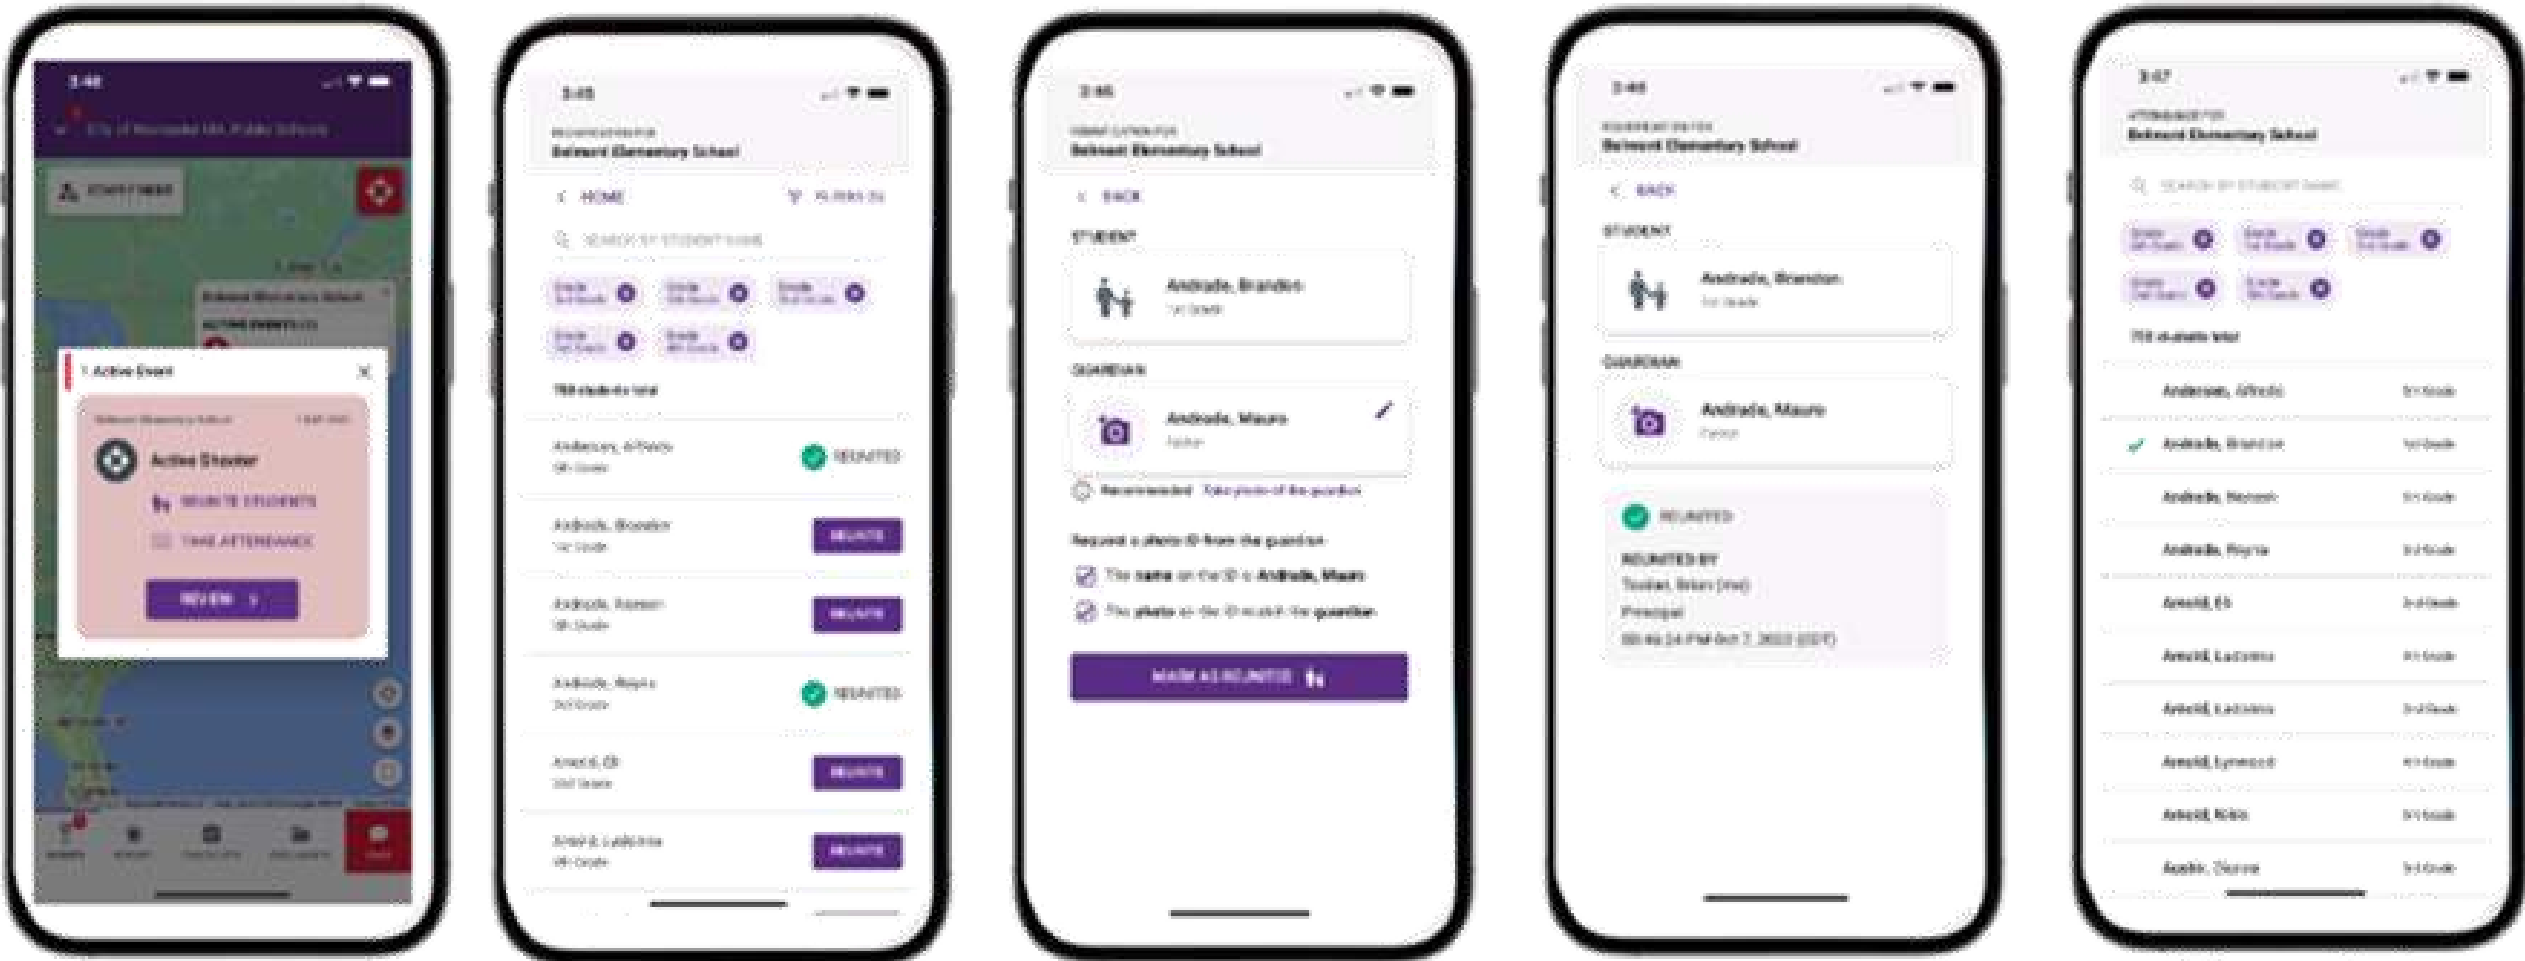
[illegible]

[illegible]

1 Active Event

Active Shooter

REUNITE STUDENTS

TAKE ATTENDANCE

REVIEW

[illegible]

Belmont Elementary School

HOME

SEARCH BY STUDENT NAME

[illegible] students total

Anderson, Alfredo

REUNITED

Andrade, Brandon

REUNITE

Andrade, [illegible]

REUNITE

Andrade, Reyna

REUNITED

Arnold, Eli

REUNITE

Arnold, Ladonna

REUNITE

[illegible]

Belmont Elementary School

BACK

STUDENT

Andrade, Brandon

1st Grade

GUARDIAN

Andrade, Mauro

Father

Recommended Take photo of the guardian

Request a photo ID from the guardian

The name on the ID is Andrade, Mauro

The photo on the ID match the guardian

MARK AS REUNITED

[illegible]

Belmont Elementary School

BACK

STUDENT

Andrade, Brandon

1st Grade

GUARDIAN

Andrade, Mauro

Father

REUNITED

REUNITED BY

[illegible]

Principal

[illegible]

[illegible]

Belmont Elementary School

SEARCH BY STUDENT NAME

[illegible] students total

Anderson, Alfredo

Andrade, Brandon

Andrade, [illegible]

Andrade, Reyna

Arnold, Eli

Arnold, Ladonna

Arnold, Ladonna

Arnold, Lynwood

Arnold, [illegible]

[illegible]